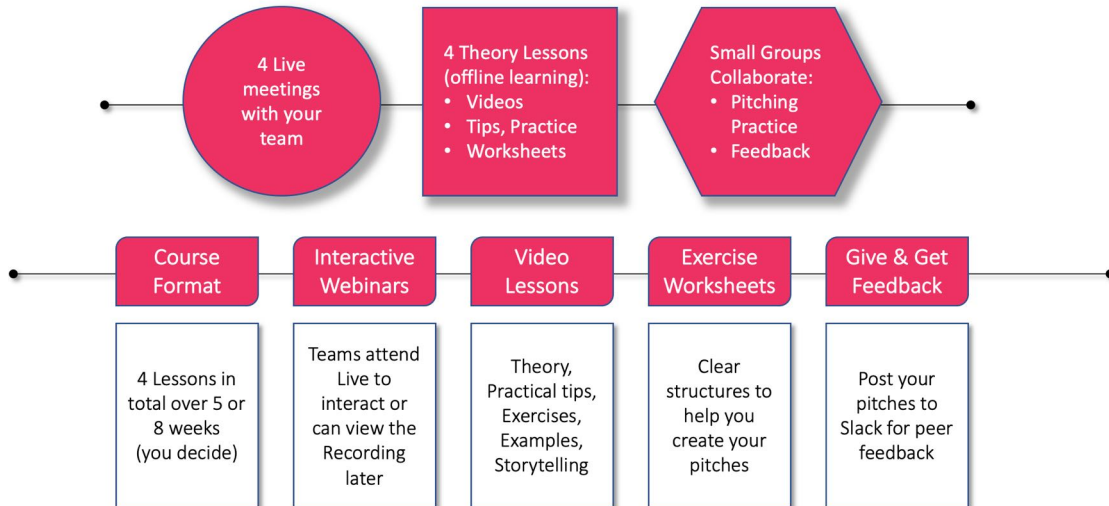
4 Live meetings with your team

4 Theory Lessons (offline learning):
• Videos
• Tips, Practice
• Worksheets

Small Groups Collaborate:
• Pitching Practice
• Feedback

Course Format

4 Lessons in total over 5 or 8 weeks (you decide)

Interactive Webinars

Teams attend Live to interact or can view the Recording later

Video Lessons

Theory, Practical tips, Exercises, Examples, Storytelling

Exercise Worksheets

Clear structures to help you create your pitches

Give & Get Feedback

Post your pitches to Slack for peer feedback